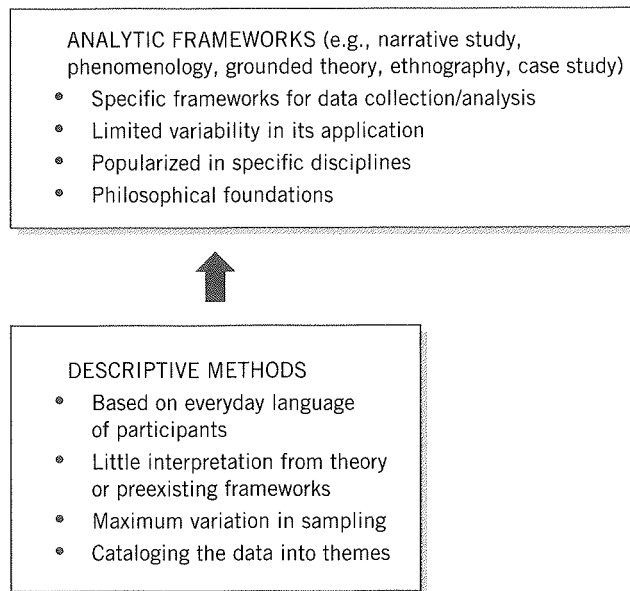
ANALYTIC FRAMEWORKS (e.g., narrative study, phenomenology, grounded theory, ethnography, case study)

- Specific frameworks for data collection/analysis
- Limited variability in its application
- Popularized in specific disciplines
- Philosophical foundations

DESCRIPTIVE METHODS

- Based on everyday language of participants
- Little interpretation from theory or preexisting frameworks
- Maximum variation in sampling
- Cataloging the data into themes